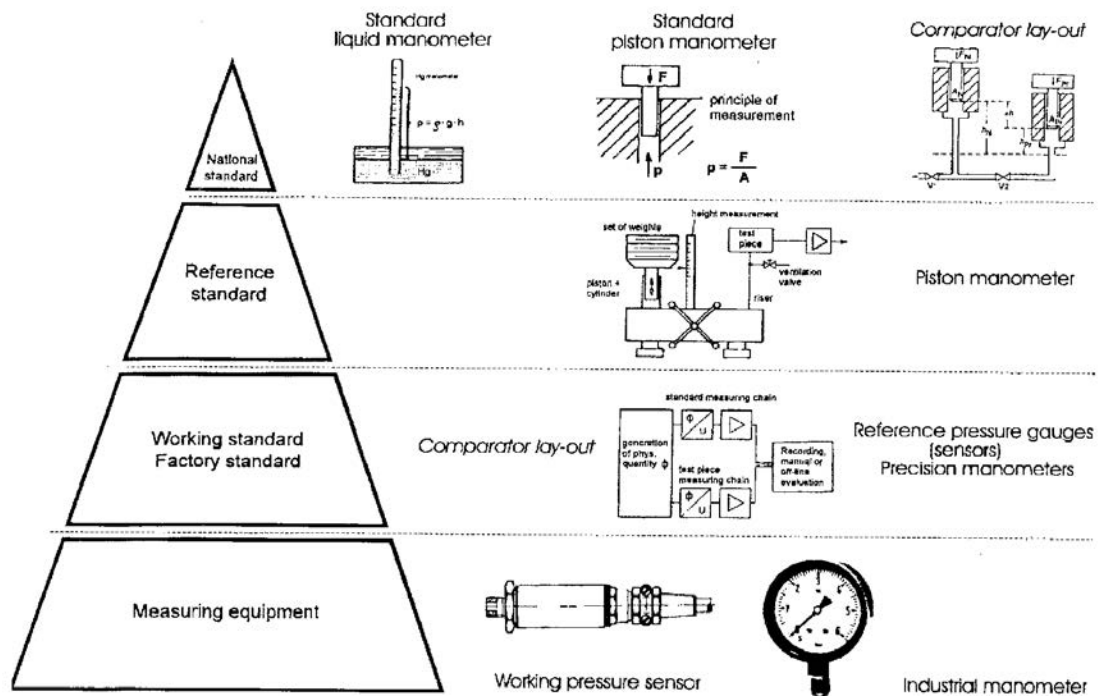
Standard liquid manometer

Standard piston manometer

Comparator lay-out

Hg manometer

$p = \rho \cdot g \cdot h$

Hg

National standard

$F$

principle of measurement

$p$

$p = \frac{F}{A}$

$F_N$

$A_N$

$\Delta h$

$h_N$

$h_{Pr}$

$F_{Pr}$

$A_{Pr}$

V1

V2

Reference standard

set of weights

height measurement

test piece

piston + cylinder

ventilation valve

riser

Piston manometer

Working standard Factory standard

Comparator lay-out

standard measuring chain

generation of phys. quantity $\phi$

$\phi / U$

test piece measuring chain

$\phi / U$

Recording, manual or on-line evaluation

Reference pressure gauges (sensors) Precision manometers

Measuring equipment

Working pressure sensor

Industrial manometer